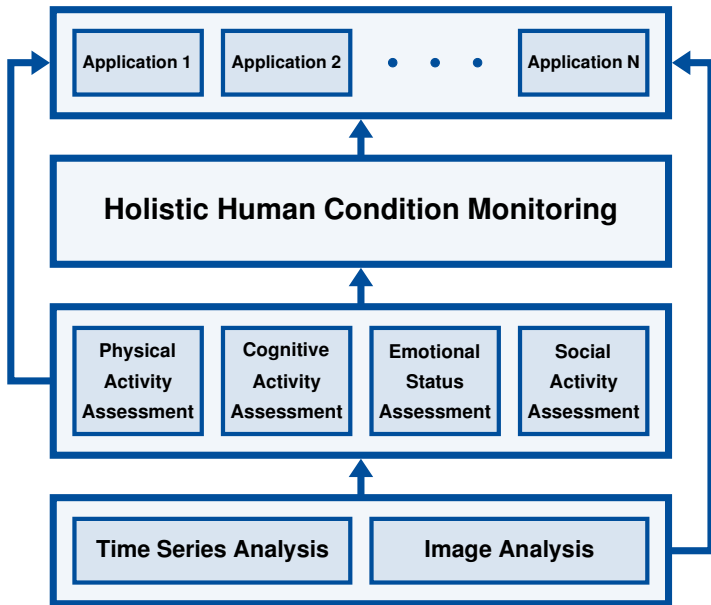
Application 1
Application 2
• • •
Application N

Holistic Human Condition Monitoring

Physical Activity Assessment
Cognitive Activity Assessment
Emotional Status Assessment
Social Activity Assessment

Time Series Analysis
Image Analysis